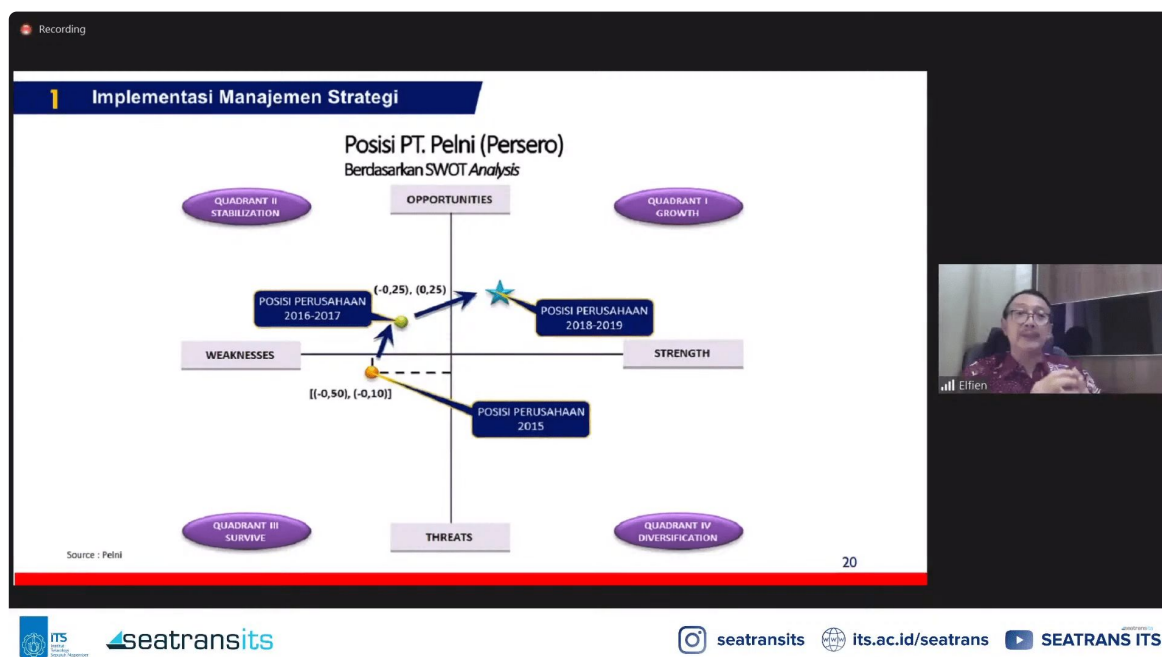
Recording

1 Implementasi Manajemen Strategi

Posisi PT. Pelni (Persero)
Berdasarkan SWOT Analysis

QUADRANT II STABILIZATION

OPPORTUNITIES

QUADRANT I GROWTH

(-0,25), (0,25)

POSISI PERUSAHAAN 2016-2017

POSISI PERUSAHAAN 2018-2019

WEAKNESSES

STRENGTH

[(-0,50), (-0,10)]

POSISI PERUSAHAAN 2015

QUADRANT III SURVIVE

THREATS

QUADRANT IV DIVERSIFICATION

Source : Pelni

20

Elfien

ITS Institut Teknologi Sepuluh Nopember

seatransits

seatransits

its.ac.id/seatrans

SEATRANS ITS